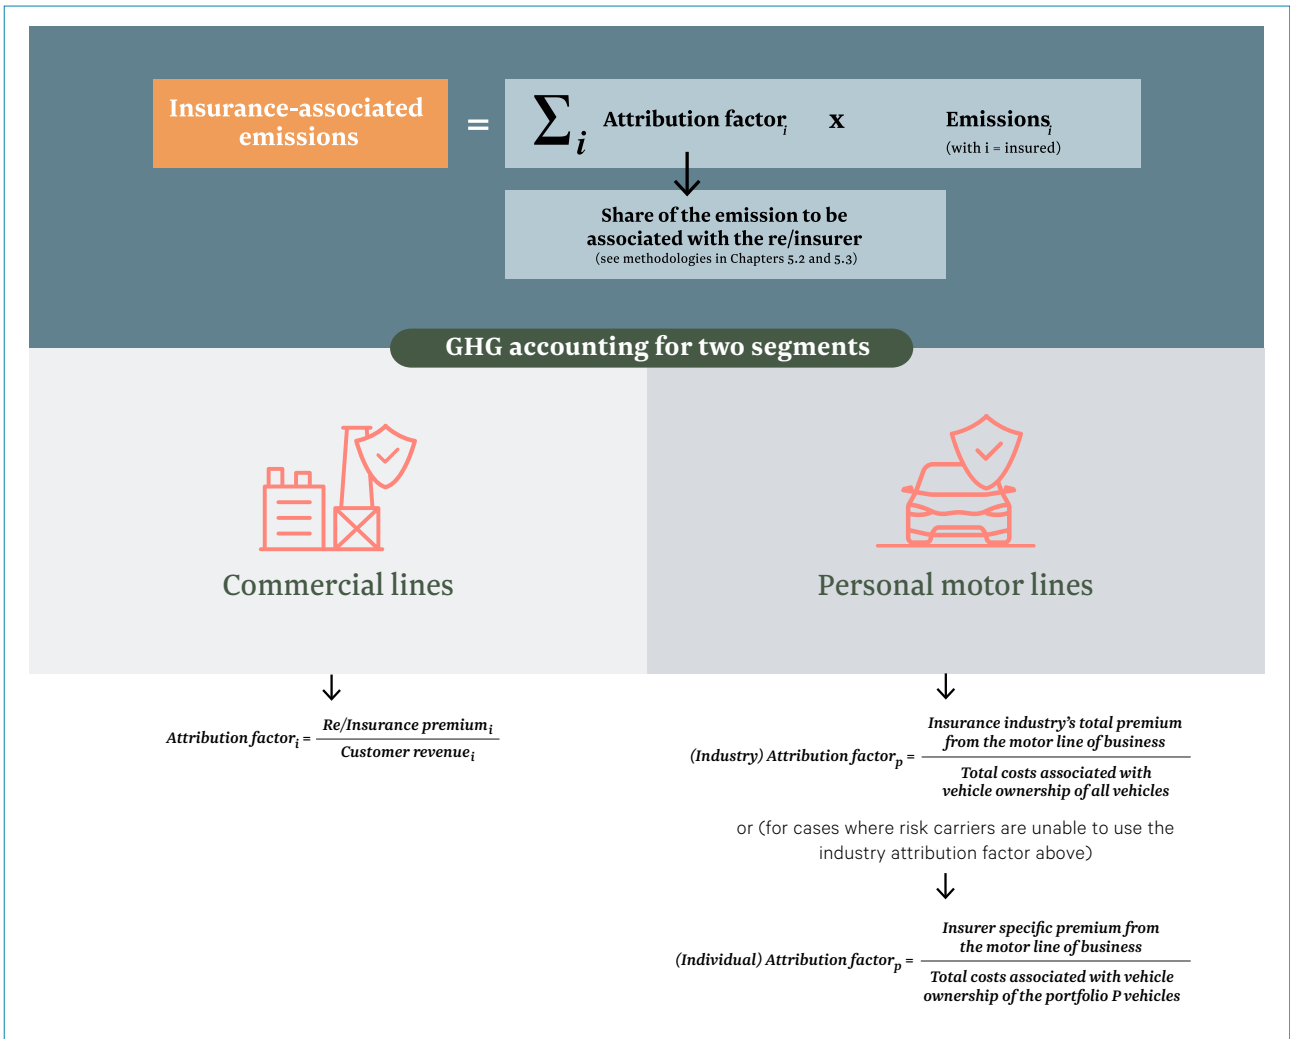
Insurance-associated emissions = $\sum_i$ Attribution factor$_i$ x Emissions$_i$ (with i = insured)

Share of the emission to be associated with the re/insurer (see methodologies in Chapters 5.2 and 5.3)

GHG accounting for two segments

Commercial lines

Personal motor lines

Attribution factor$_i$ = $\frac{\text{Re/Insurance premium}_i}{\text{Customer revenue}_i}$

(Industry) Attribution factor$_p$ = $\frac{\text{Insurance industry's total premium from the motor line of business}}{\text{Total costs associated with vehicle ownership of all vehicles}}$

or (for cases where risk carriers are unable to use the industry attribution factor above)

(Individual) Attribution factor$_p$ = $\frac{\text{Insurer specific premium from the motor line of business}}{\text{Total costs associated with vehicle ownership of the portfolio P vehicles}}$